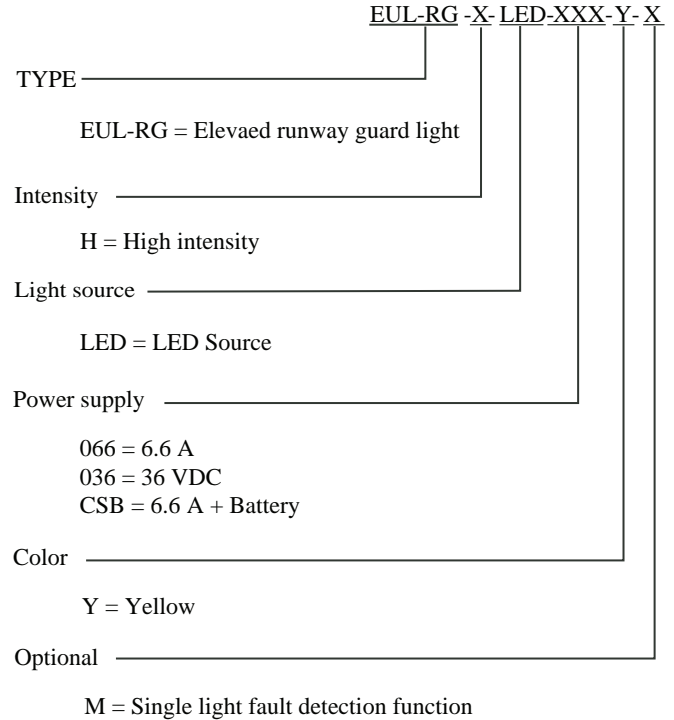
EUL-RG -X- LED-XXX-Y- X

TYPE

EUL-RG = Elevaed runway guard light

Intensity

H = High intensity

Light source

LED = LED Source

Power supply

066 = 6.6 A
036 = 36 VDC
CSB = 6.6 A + Battery

Color

Y = Yellow

Optional

M = Single light fault detection function